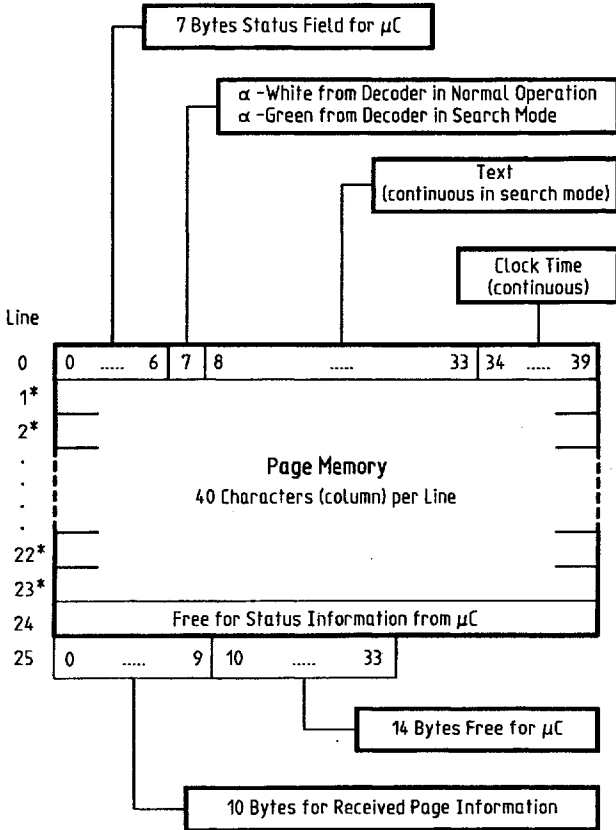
7 Bytes Status Field for $\mu$C

$\alpha$ -White from Decoder in Normal Operation
$\alpha$ -Green from Decoder in Search Mode

Text
(continuous in search mode)

Clock Time
(continuous)

Line

0 | 0 ..... 6 | 7 | 8 ..... 33 | 34 ..... 39

1*

2*

.

.

.

22*

23*

Page Memory
40 Characters (column) per Line

24 Free for Status Information from $\mu$C

25 | 0 ..... 9 | 10 ..... 33

14 Bytes Free for $\mu$C

10 Bytes for Received Page Information